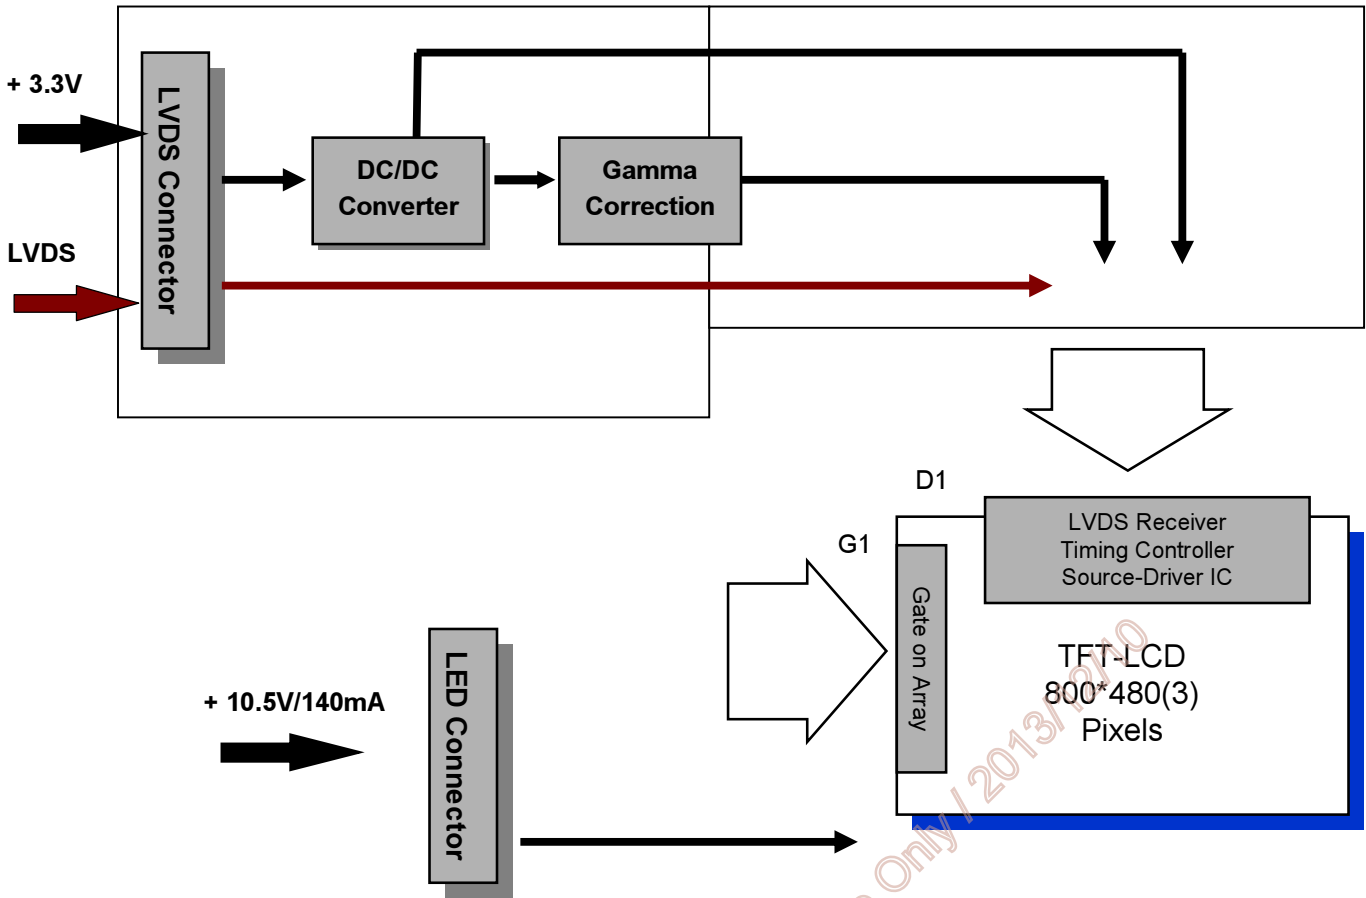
+ 3.3V

LVDS

LVDS Connector

DC/DC Converter

Gamma Correction

D1

G1

LVDS Receiver
Timing Controller
Source-Driver IC

Gate on Array

TFT-LCD
800*480(3)
Pixels

+ 10.5V/140mA

LED Connector

Only / 2013/12/10